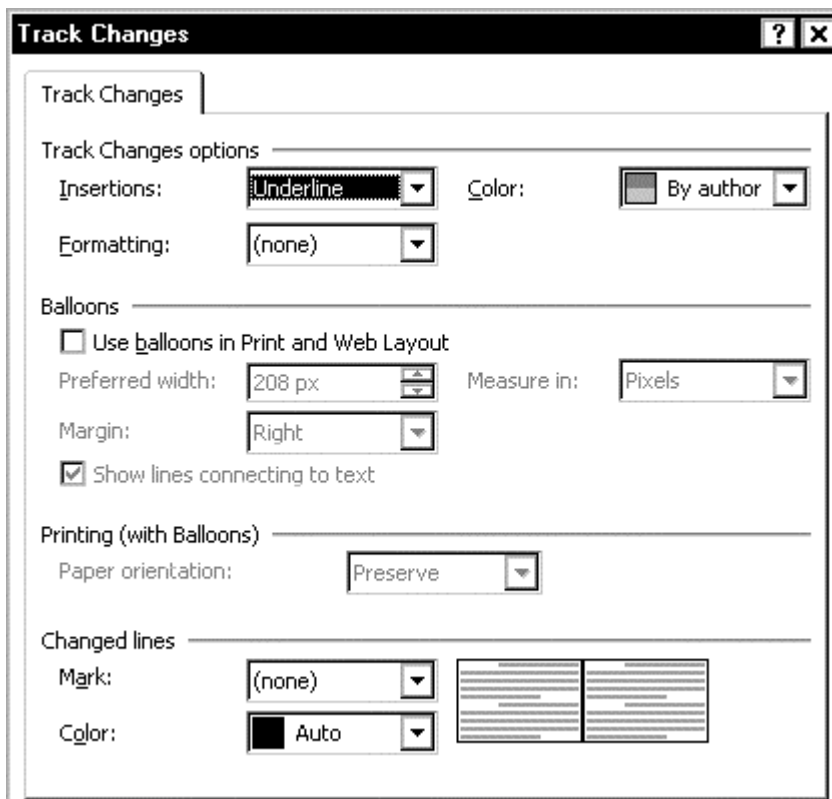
Track Changes ? X

Track Changes

Track Changes options

Insertions: Underline

Color: By author

Formatting: (none)

Balloons

Use balloons in Print and Web Layout

Preferred width: 208 px

Measure in: Pixels

Margin: Right

Show lines connecting to text

Printing (with Balloons)

Paper orientation: Preserve

Changed lines

Mark: (none)

Color: Auto